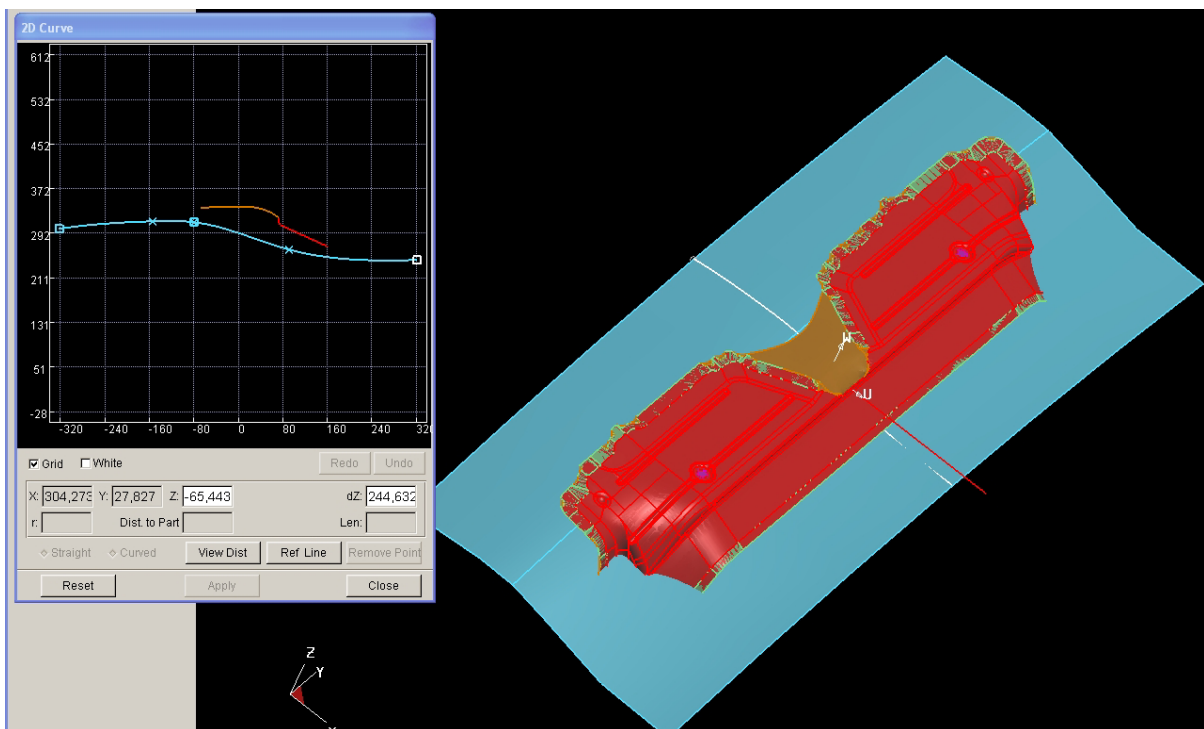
2D Curve

612
532
452
372
292
211
131
51
-28

-320 -240 -160 -80 0 80 160 240 320

Grid White Redo Undo

X: 304,273 Y: 27,827 Z: -65,443 dZ: 244,632

r: Dist. to Part Len:

Straight Curved View Dist Ref Line Remove Point

Reset Apply Close

W
U

Z
Y
X